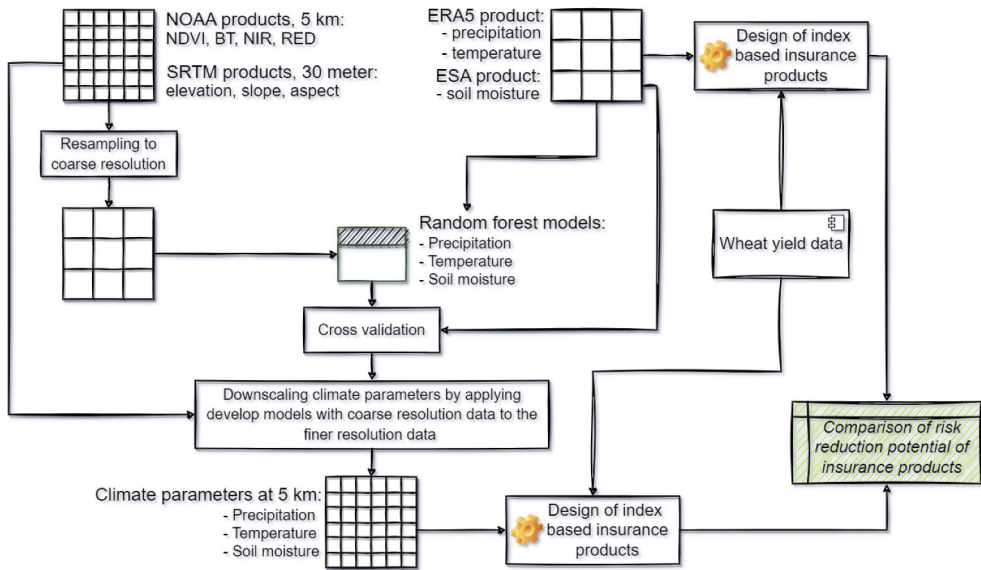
NOAA products, 5 km:
NDVI, BT, NIR, RED

SRTM products, 30 meter:
elevation, slope, aspect

ERA5 product:
- precipitation
- temperature

ESA product:
- soil moisture

Design of index based insurance products

Resampling to coarse resolution

Random forest models:
- Precipitation
- Temperature
- Soil moisture

Wheat yield data

Cross validation

Downscaling climate parameters by applying develop models with coarse resolution data to the finer resolution data

Comparison of risk reduction potential of insurance products

Climate parameters at 5 km:
- Precipitation
- Temperature
- Soil moisture

Design of index based insurance products